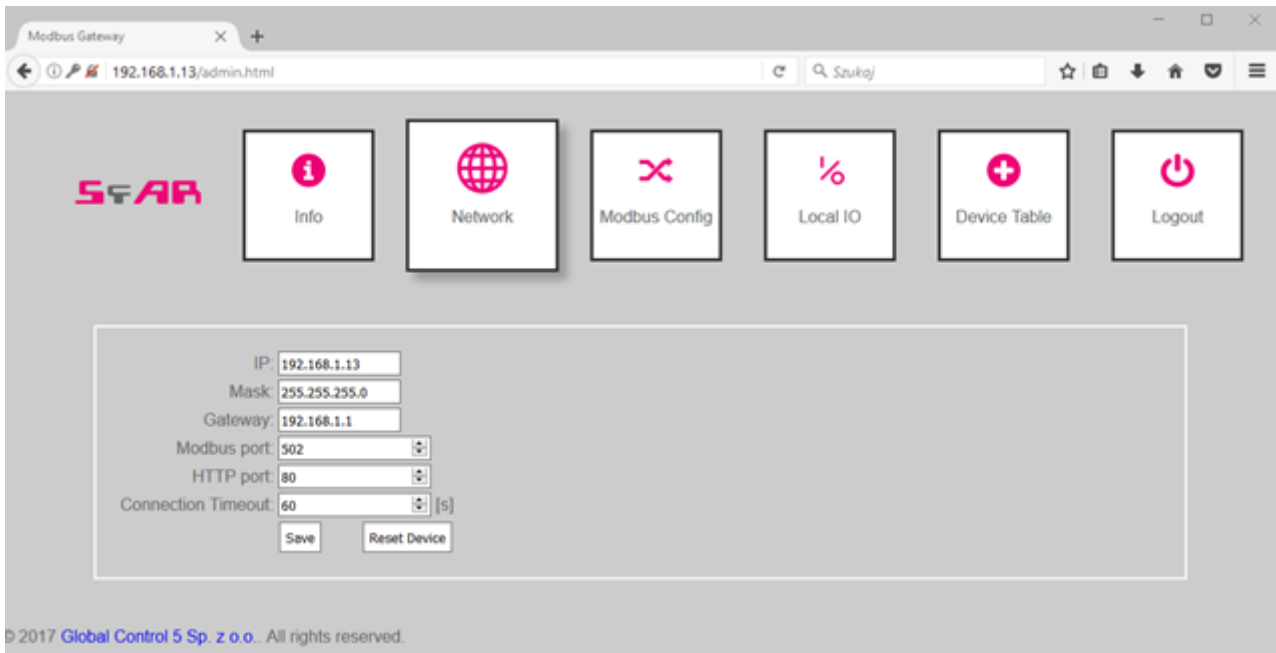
Modbus Gateway

192.168.1.13/admin.html

Szukaj

S⚲AR

Info

Network

Modbus Config

Local IO

Device Table

Logout

IP: 192.168.1.13

Mask: 255.255.255.0

Gateway: 192.168.1.1

Modbus port: 502

HTTP port: 80

Connection Timeout: 60 [s]

Save

Reset Device

© 2017 Global Control 5 Sp. z o.o.. All rights reserved.